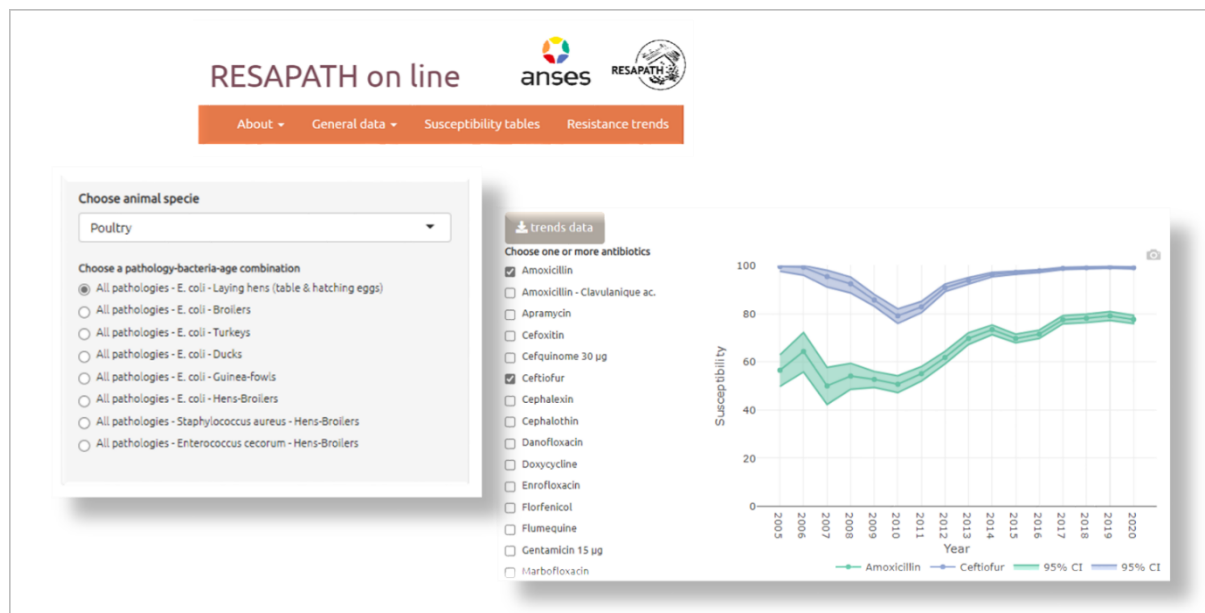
RESAPATH on line

anses

RESAPATH

About ▾ General data ▾ Susceptibility tables Resistance trends

Choose animal specie

Poultry

Choose a pathology-bacteria-age combination

All pathologies - E. coli - Laying hens (table & hatching eggs)
All pathologies - E. coli - Broilers
All pathologies - E. coli - Turkeys
All pathologies - E. coli - Ducks
All pathologies - E. coli - Guinea-fowls
All pathologies - E. coli - Hens-Broilers
All pathologies - Staphylococcus aureus - Hens-Broilers
All pathologies - Enterococcus cecorum - Hens-Broilers

trends data

Choose one or more antibiotics

Amoxicillin
Amoxicillin - Clavulanique ac.
Apramycin
Cefoxitin
Cefquinome 30 µg
Ceftiofur
Cephalexin
Cephalothin
Danofloxacin
Doxycycline
Enrofloxacin
Florfenicol
Flumequine
Gentamicin 15 µg
Marbofloxacin

100
80
60
40
20
0

Susceptibility

2005 2006 2007 2008 2009 2010 2011 2012 2013 2014 2015 2016 2017 2018 2019 2020

Year

Amoxicillin Ceftiofur 95% CI 95% CI